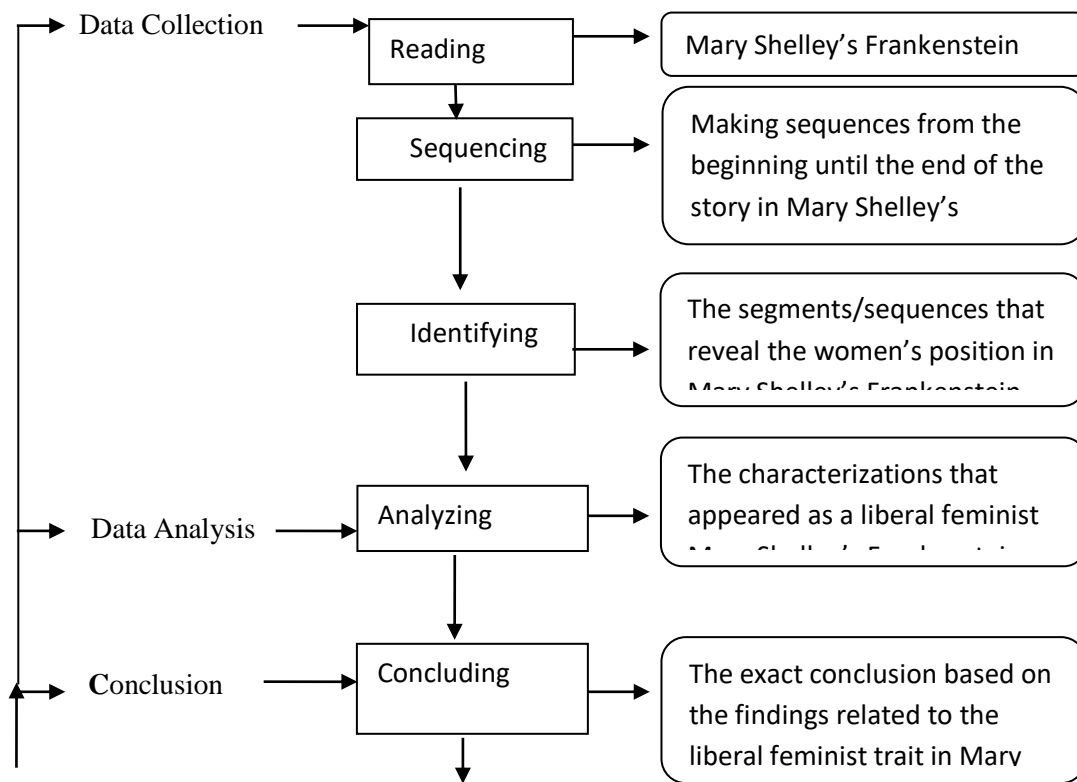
Data Collection

Reading

Mary Shelley's Frankenstein

Sequencing

Making sequences from the beginning until the end of the story in Mary Shelley's

Identifying

The segments/sequences that reveal the women's position in Mary Shelley's Frankenstein

Data Analysis

Analyzing

The characterizations that appeared as a liberal feminist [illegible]

Conclusion

Concluding

The exact conclusion based on the findings related to the liberal feminist trait in Mary